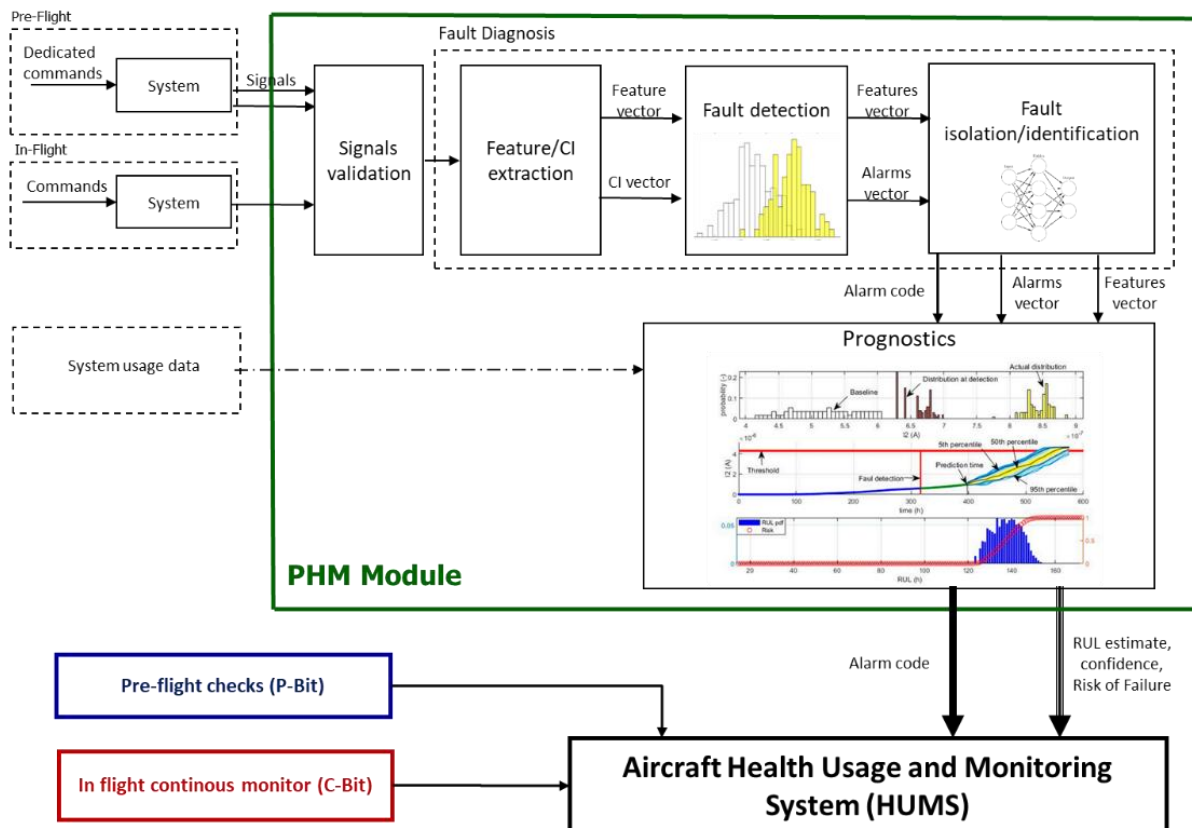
Pre-Flight

Dedicated commands

System

Signals

In-Flight

Commands

System

Signals validation

Fault Diagnosis

Feature/CI extraction

Feature vector

CI vector

Fault detection

Features vector

Alarms vector

Fault isolation/identification

Alarm code

Alarms vector

Features vector

System usage data

Prognostics

probability (-)

Baseline

Distribution at detection

Actual distribution

I2 (A)

Threshold

5th percentile

50th percentile

Prediction time

Fault detection

95th percentile

time (h)

RUL pdf

Risk

RUL (h)

PHM Module

Alarm code

RUL estimate, confidence, Risk of Failure

Pre-flight checks (P-Bit)

In flight continous monitor (C-Bit)

Aircraft Health Usage and Monitoring System (HUMS)